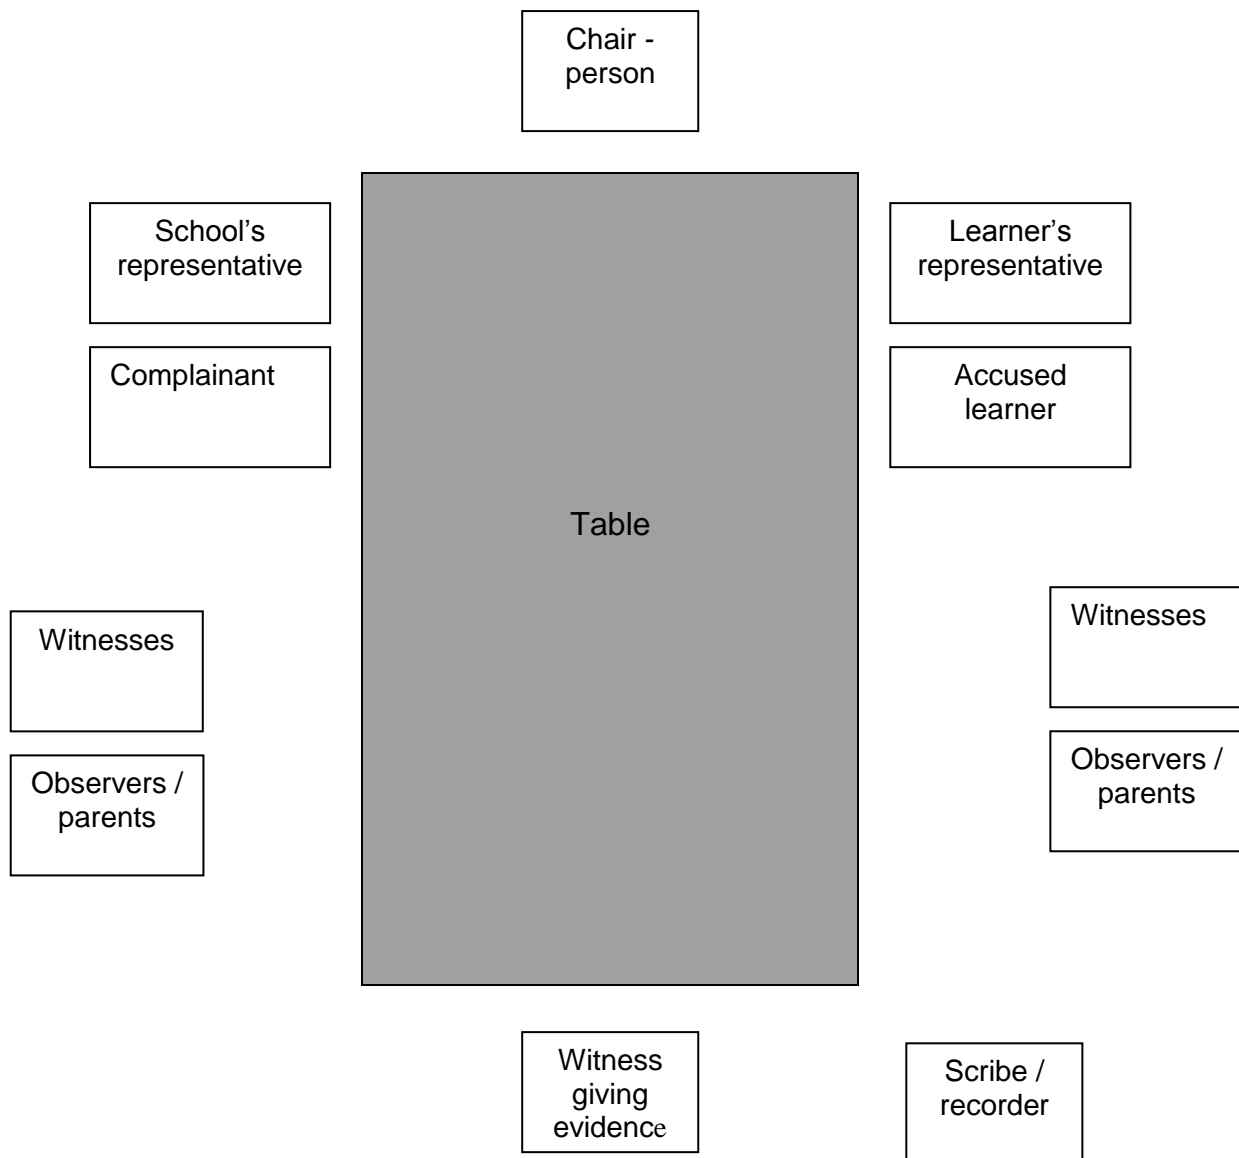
Chair - person

School's representative

Learner's representative

Complainant

Accused learner

Table

Witnesses

Witnesses

Observers / parents

Observers / parents

Witness giving evidence

Scribe / recorder